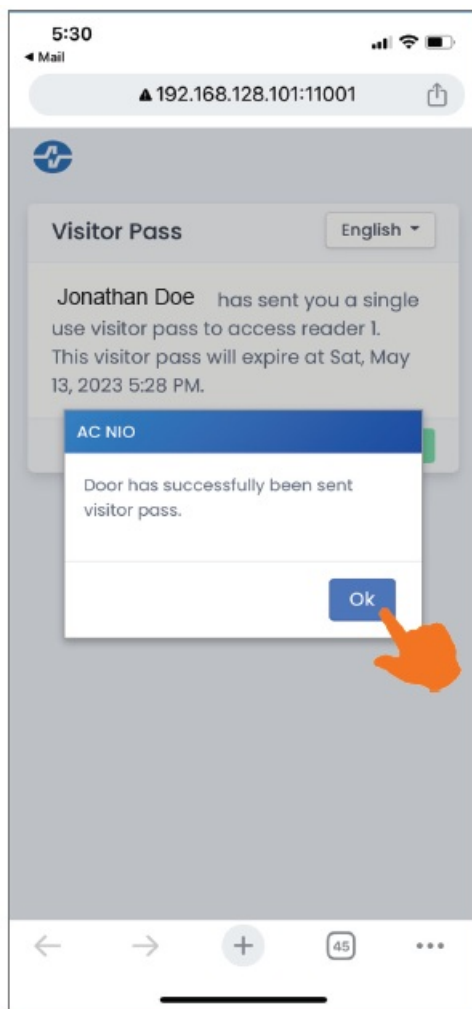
5:30
◀ Mail

192.168.128.101:11001

Visitor Pass

English

Jonathan Doe has sent you a single use visitor pass to access reader 1. This visitor pass will expire at Sat, May 13, 2023 5:28 PM.

AC NIO

Door has successfully been sent visitor pass.

Ok

45